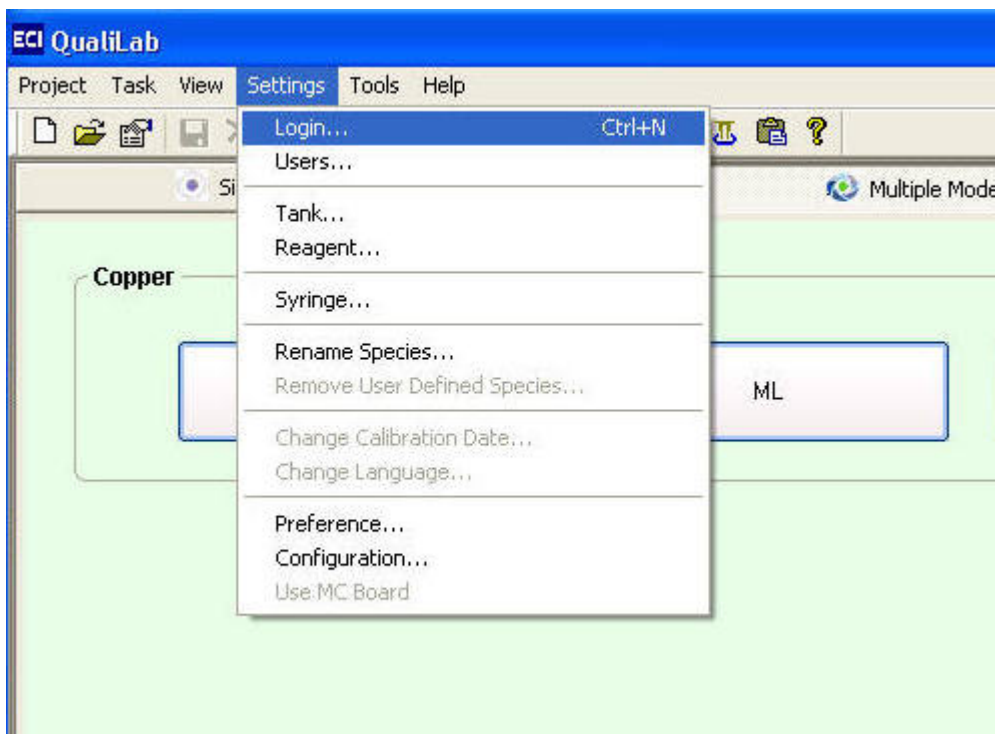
ECI QualiLab

Project Task View Settings Tools Help

Login... Ctrl+N
Users...
Tank...
Reagent...
Syringe...
Rename Species...
Remove User Defined Species...
Change Calibration Date...
Change Language...
Preference...
Configuration...
Use MC Board

Si

Multiple Mode

Copper

ML